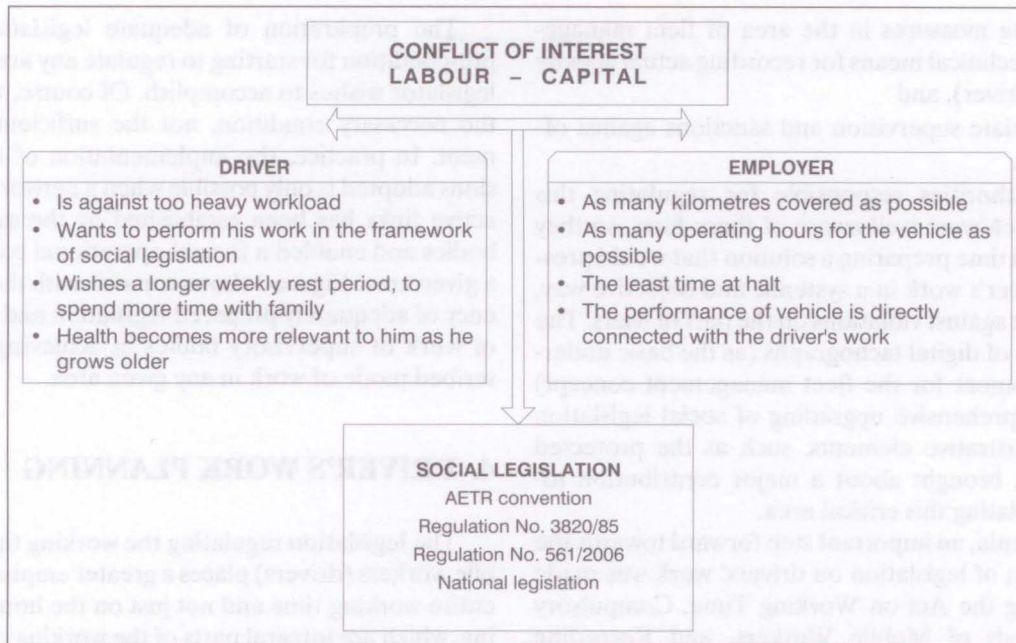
CONFLICT OF INTEREST
LABOUR – CAPITAL

DRIVER
• Is against too heavy workload
• Wants to perform his work in the framework of social legislation
• Wishes a longer weekly rest period, to spend more time with family
• Health becomes more relevant to him as he grows older

EMPLOYER
• As many kilometres covered as possible
• As many operating hours for the vehicle as possible
• The least time at halt
• The performance of vehicle is directly connected with the driver's work

SOCIAL LEGISLATION
AETR convention
Regulation No. 3820/85
Regulation No. 561/2006
National legislation